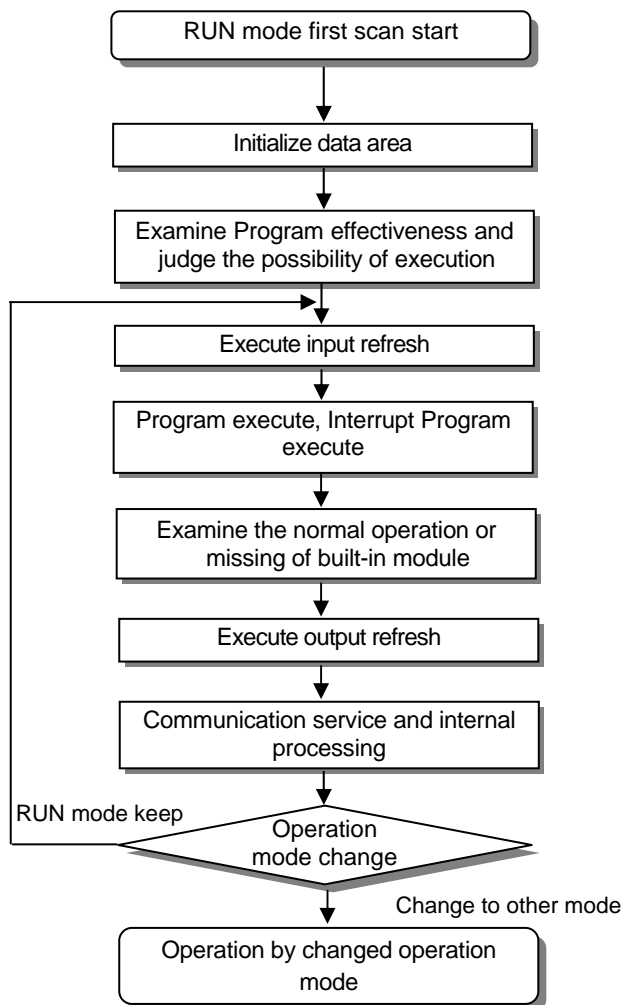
RUN mode first scan start

Initialize data area

Examine Program effectiveness and judge the possibility of execution

Execute input refresh

Program execute, Interrupt Program execute

Examine the normal operation or missing of built-in module

Execute output refresh

Communication service and internal processing

RUN mode keep

Operation mode change

Change to other mode

Operation by changed operation mode